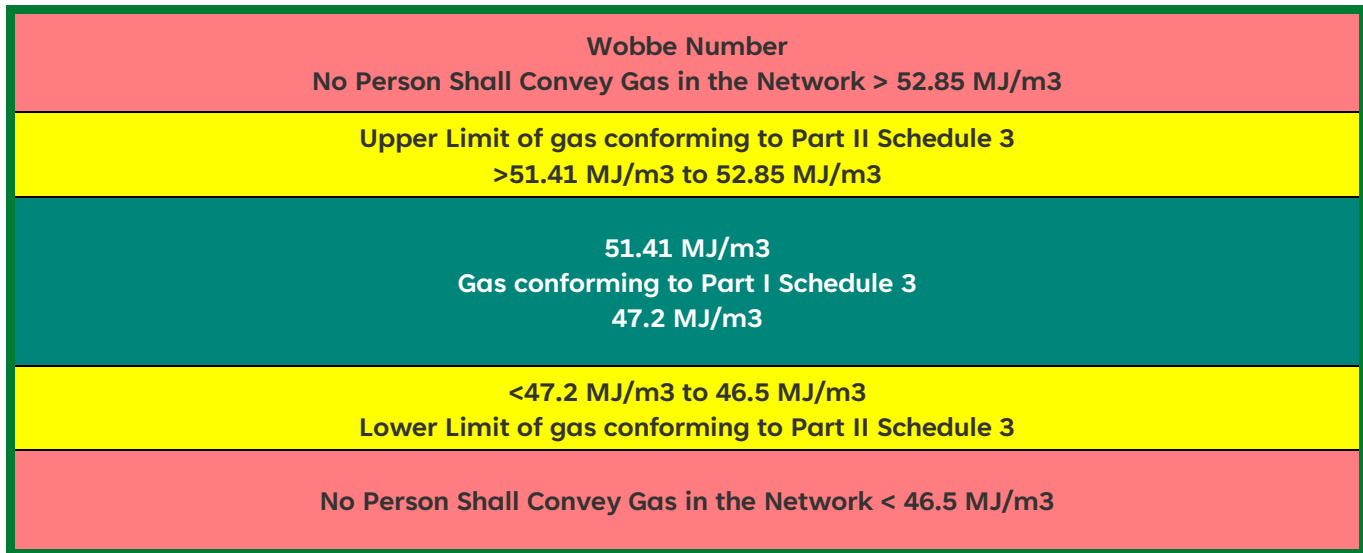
Wobbe Number
No Person Shall Convey Gas in the Network > 52.85 MJ/m3

Upper Limit of gas conforming to Part II Schedule 3
>51.41 MJ/m3 to 52.85 MJ/m3

51.41 MJ/m3
Gas conforming to Part I Schedule 3
47.2 MJ/m3

<47.2 MJ/m3 to 46.5 MJ/m3
Lower Limit of gas conforming to Part II Schedule 3

No Person Shall Convey Gas in the Network < 46.5 MJ/m3